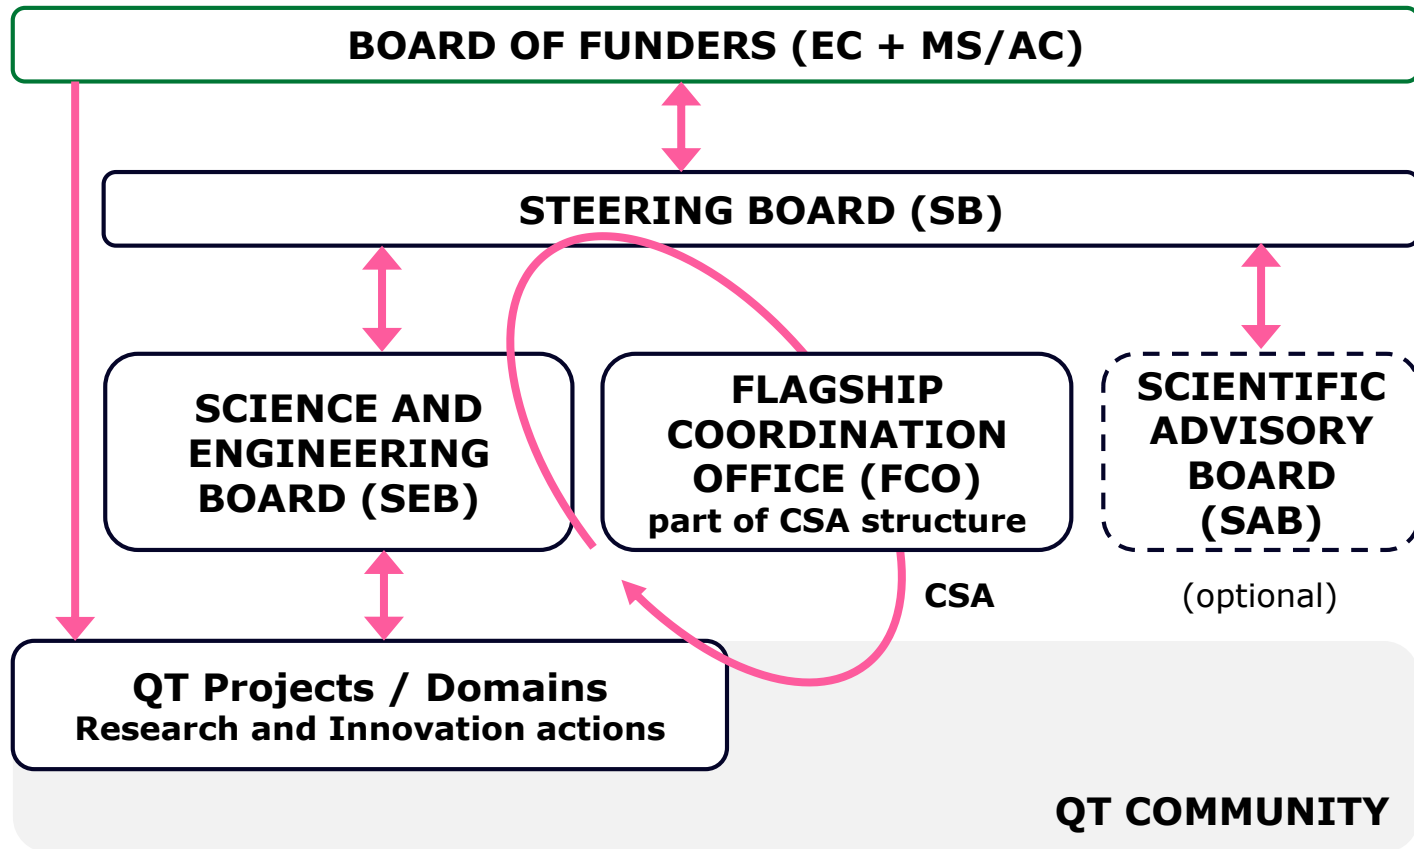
BOARD OF FUNDERS (EC + MS/AC)

STEERING BOARD (SB)

SCIENCE AND ENGINEERING BOARD (SEB)

FLAGSHIP COORDINATION OFFICE (FCO)
part of CSA structure

SCIENTIFIC ADVISORY BOARD (SAB)

CSA

(optional)

QT Projects / Domains
Research and Innovation actions

QT COMMUNITY